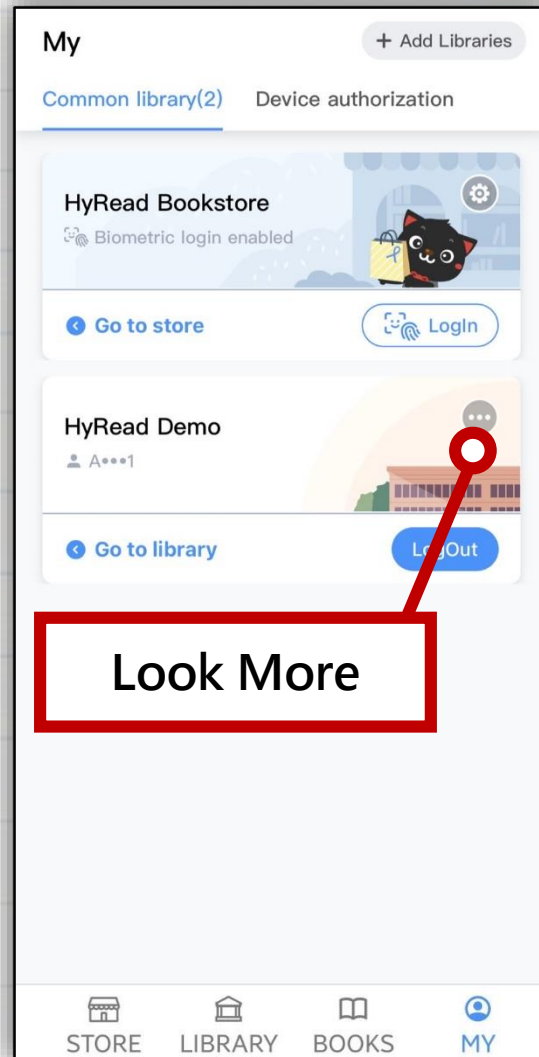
My

+ Add Libraries

Common library(2)

Device authorization

HyRead Bookstore

Biometric login enabled

Go to store

LogIn

HyRead Demo

A•••1

Go to library

LogOut

Look More

STORE

LIBRARY

BOOKS

MY